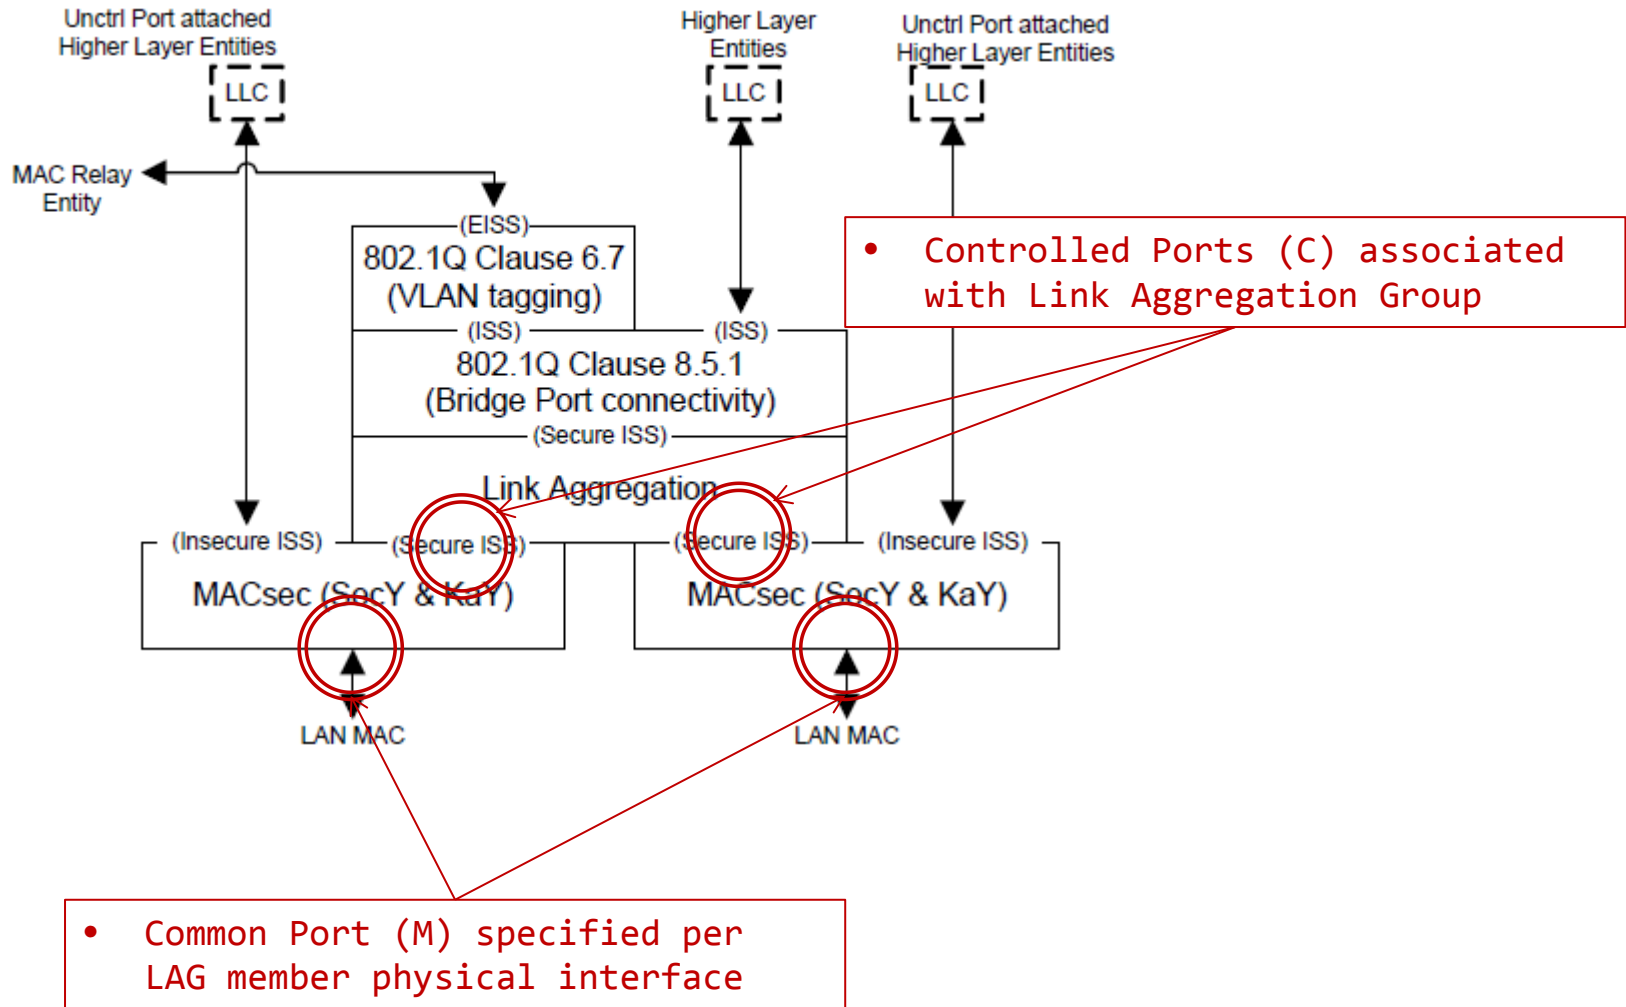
Unctrl Port attached Higher Layer Entities

LLC

Higher Layer Entities

LLC

Unctrl Port attached Higher Layer Entities

LLC

MAC Relay Entity

(EISS)

802.1Q Clause 6.7 (VLAN tagging)

(ISS)

(ISS)

802.1Q Clause 8.5.1 (Bridge Port connectivity)

(Secure ISS)

Link Aggregation

(Insecure ISS)

(Secure ISS)

(Secure ISS)

(Insecure ISS)

MACsec (SecY & KaY)

MACsec (SecY & KaY)

LAN MAC

LAN MAC

• Controlled Ports (C) associated with Link Aggregation Group

• Common Port (M) specified per LAG member physical interface